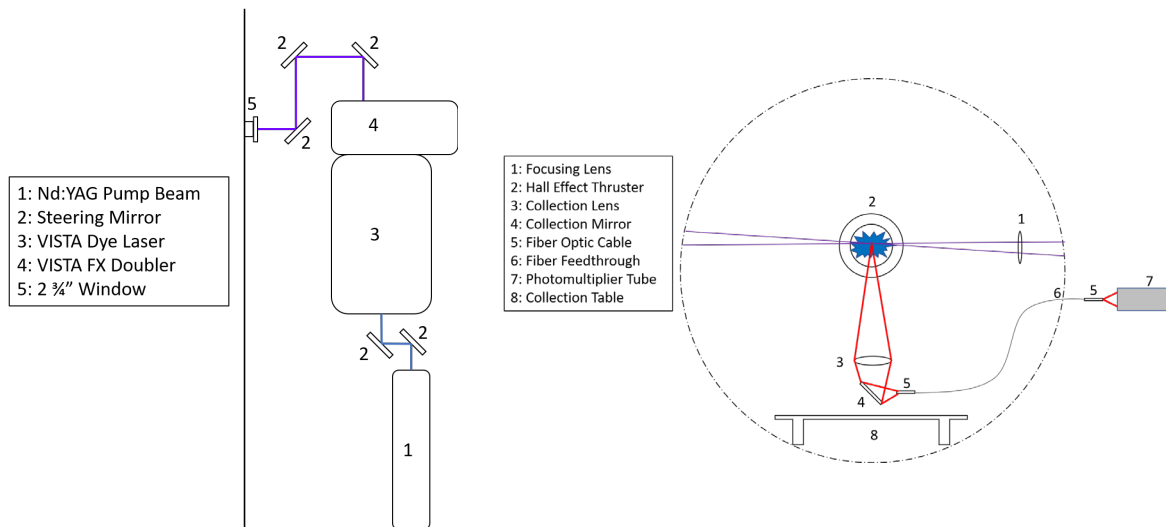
1: Nd:YAG Pump Beam
2: Steering Mirror
3: VISTA Dye Laser
4: VISTA FX Doubler
5: 2 ¾" Window

2
2
5
2
4
3
2
2
1

1: Focusing Lens
2: Hall Effect Thruster
3: Collection Lens
4: Collection Mirror
5: Fiber Optic Cable
6: Fiber Feedthrough
7: Photomultiplier Tube
8: Collection Table

2
1
6
5
7
3
5
4
8